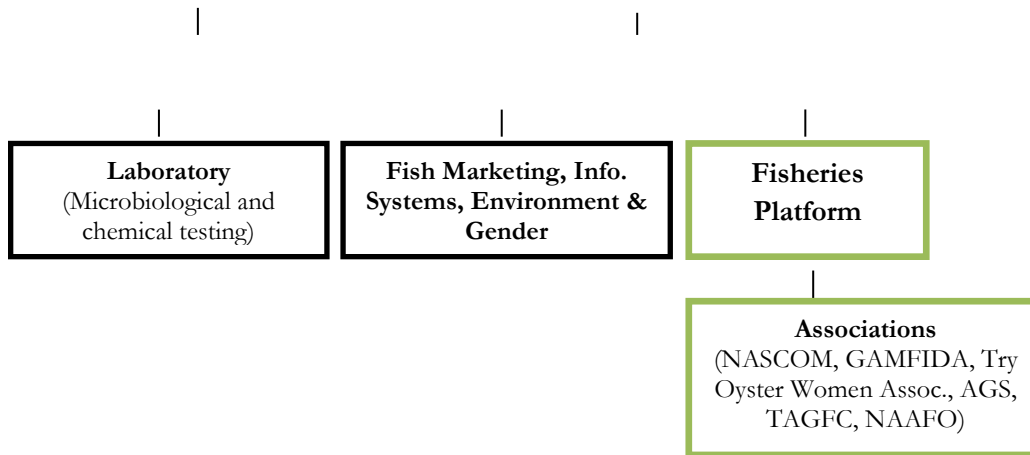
**Laboratory**
(Microbiological and chemical testing)

**Fish Marketing, Info. Systems, Environment & Gender**

**Fisheries Platform**

**Associations**
(NASCOM, GAMFIDA, Try Oyster Women Assoc., AGS, TAGFC, NAAFO)